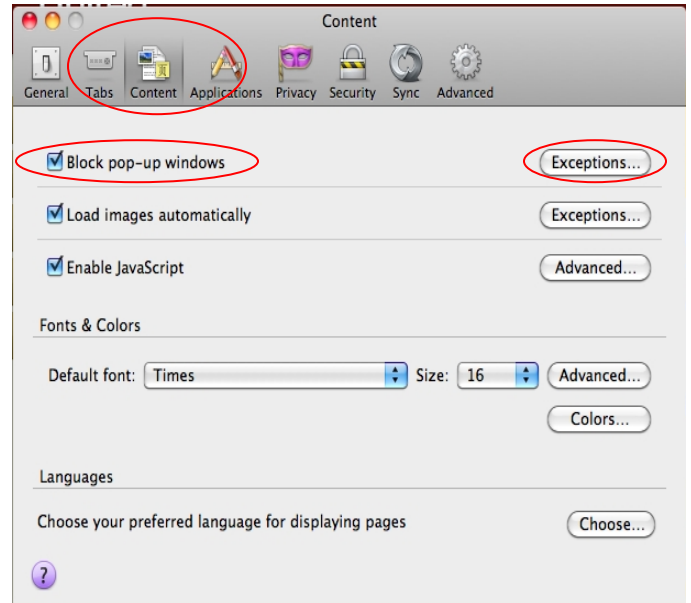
Content

General Tabs Content Applications Privacy Security Sync Advanced

Block pop-up windows Exceptions...

Load images automatically Exceptions...

Enable JavaScript Advanced...

Fonts & Colors

Default font: Times Size: 16 Advanced...

Colors...

Languages

Choose your preferred language for displaying pages Choose...

?